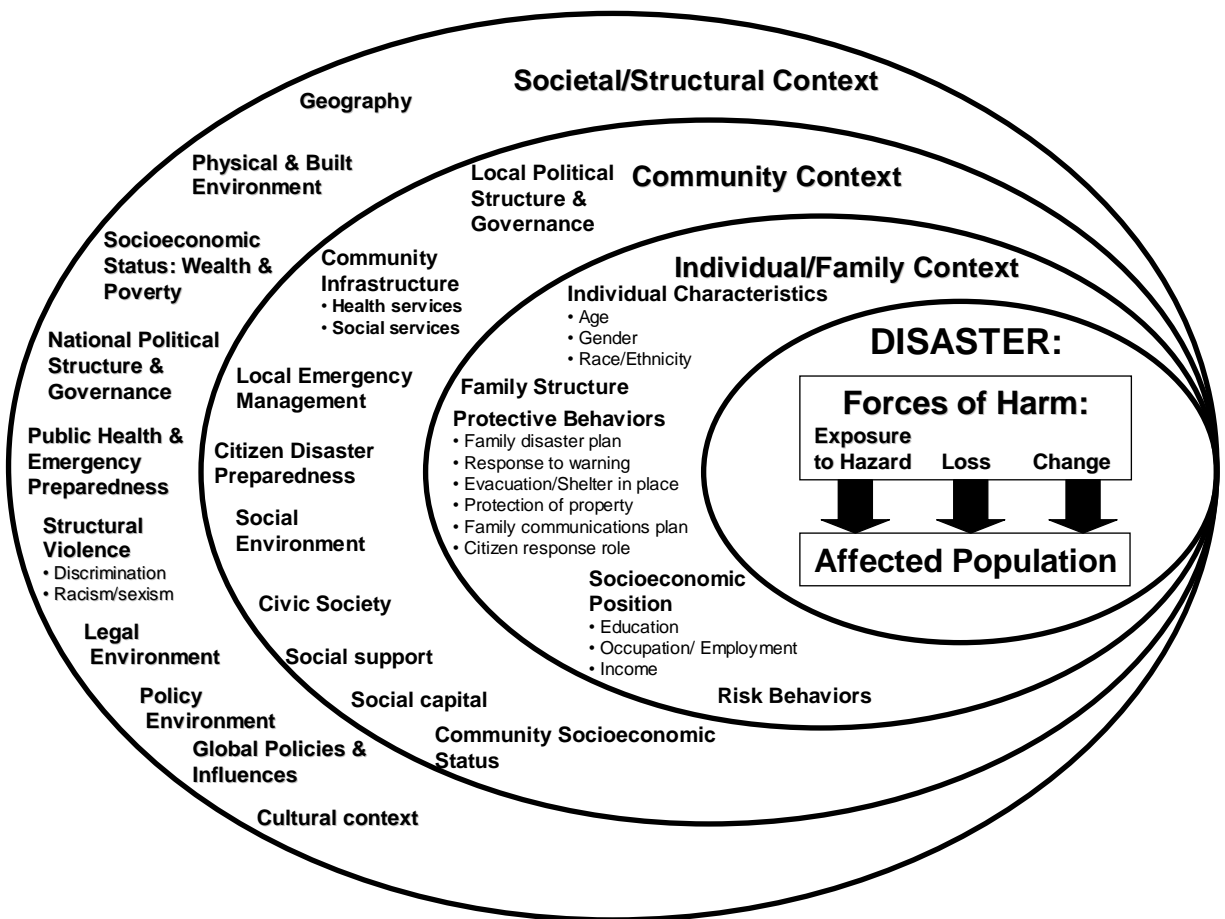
Societal/Structural Context

Geography

Physical & Built Environment

Socioeconomic Status: Wealth & Poverty

National Political Structure & Governance

Public Health & Emergency Preparedness

Structural Violence
• Discrimination
• Racism/sexism

Legal Environment

Policy Environment

Global Policies & Influences

Cultural context

Community Context

Local Political Structure & Governance

Community Infrastructure
• Health services
• Social services

Local Emergency Management

Citizen Disaster Preparedness

Social Environment

Civic Society

Social support

Social capital

Community Socioeconomic Status

Individual/Family Context

Individual Characteristics
• Age
• Gender
• Race/Ethnicity

Family Structure

Protective Behaviors
• Family disaster plan
• Response to warning
• Evacuation/Shelter in place
• Protection of property
• Family communications plan
• Citizen response role

Socioeconomic Position
• Education
• Occupation/ Employment
• Income

Risk Behaviors

DISASTER:

Forces of Harm:

Exposure to Hazard

Loss

Change

Affected Population